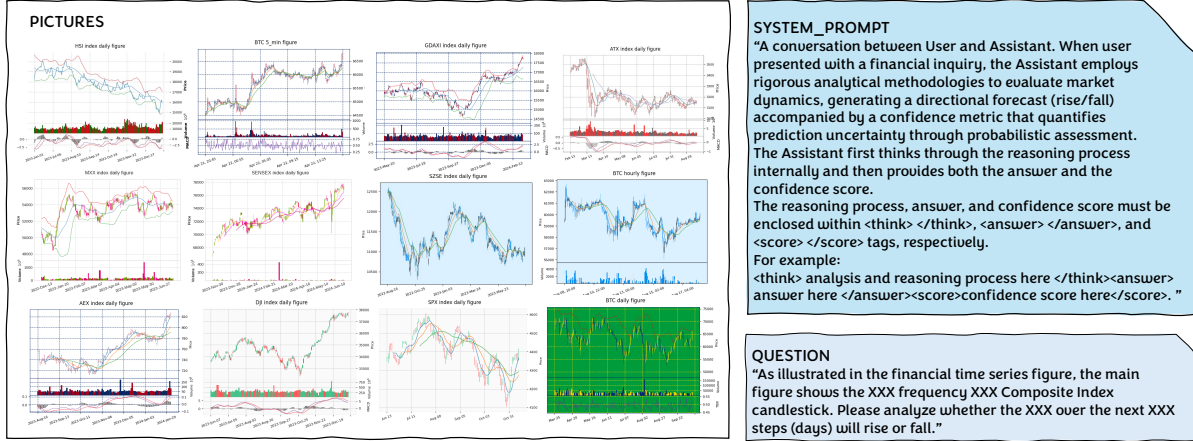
PICTURES

HSI index daily figure

BTC 5_min figure

GDAXI index daily figure

ATX index daily figure

MXX index daily figure

SENSEX index daily figure

SZSE index daily figure

BTC hourly figure

AEX index daily figure

DJI index daily figure

SPX index daily figure

BTC daily figure

SYSTEM_PROMPT
"A conversation between User and Assistant. When user presented with a financial inquiry, the Assistant employs rigorous analytical methodologies to evaluate market dynamics, generating a directional forecast (rise/fall) accompanied by a confidence metric that quantifies prediction uncertainty through probabilistic assessment. The Assistant first thinks through the reasoning process internally and then provides both the answer and the confidence score.
The reasoning process, answer, and confidence score must be enclosed within <think> </think>, <answer> </answer>, and <score> </score> tags, respectively.
For example:
<think> analysis and reasoning process here </think><answer> answer here </answer><score>confidence score here</score>. "

QUESTION
"As illustrated in the financial time series figure, the main figure shows the XXX frequency XXX Composite Index candlestick. Please analyze whether the XXX over the next XXX steps (days) will rise or fall."